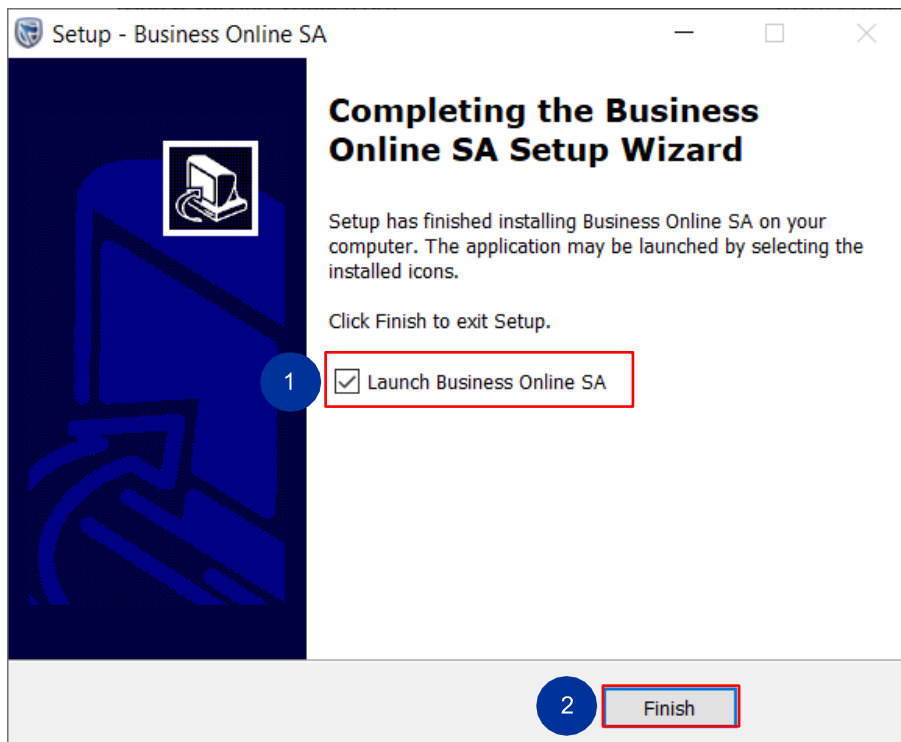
Setup - Business Online SA

Completing the Business Online SA Setup Wizard

Setup has finished installing Business Online SA on your computer. The application may be launched by selecting the installed icons.

Click Finish to exit Setup.

1

Launch Business Online SA

2

Finish